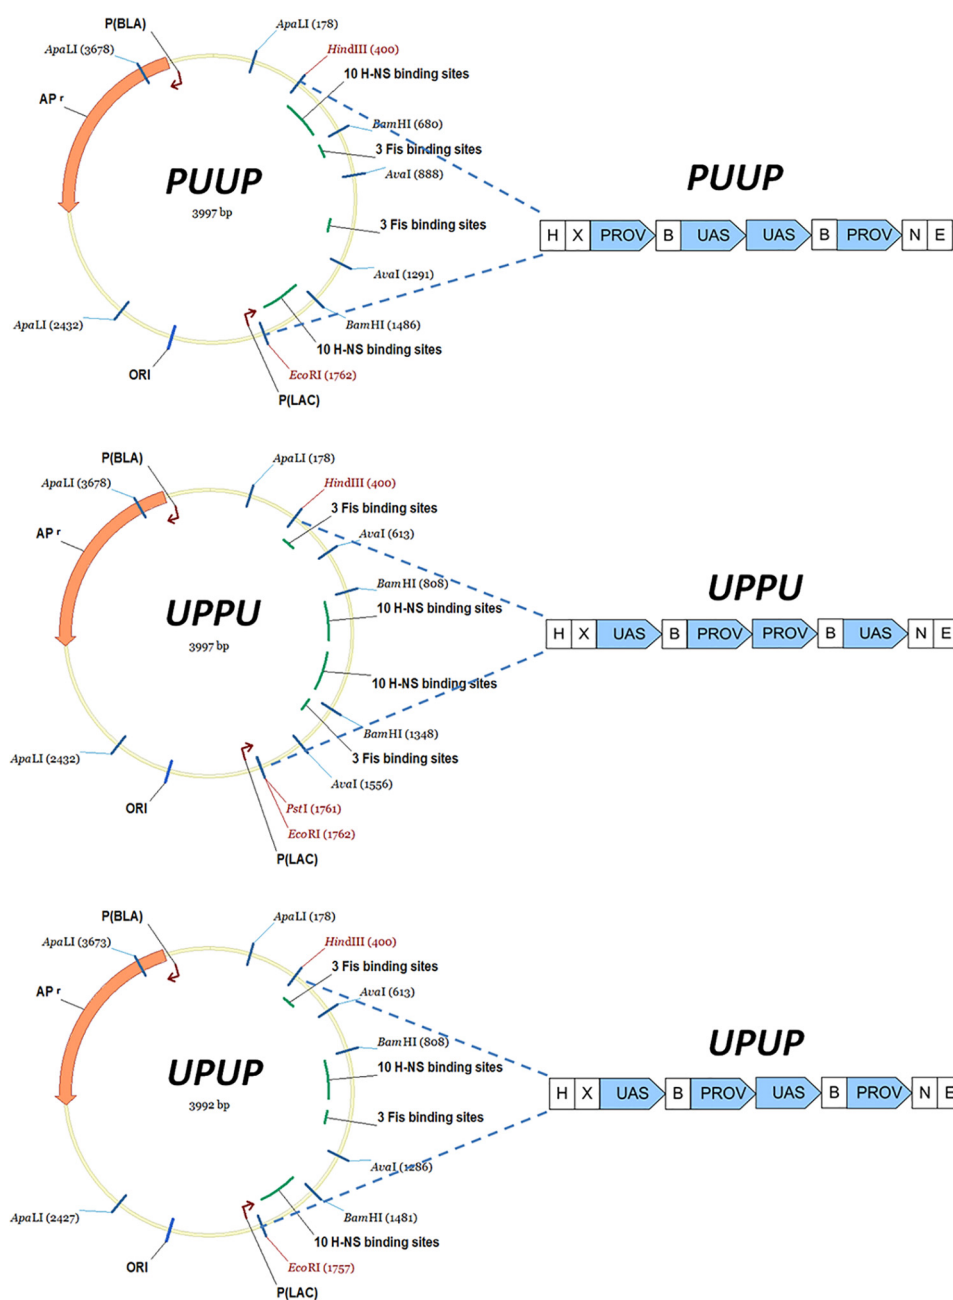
P(BLA)
ApaLI (178)
ApaLI (3678)
HindIII (400)
10 H-NS binding sites
AP r
BamHI (680)
3 Fis binding sites
PUUP
3997 bp
AvaI (888)
PUUP
3 Fis binding sites
H X PROV B UAS UAS B PROV N E
AvaI (1291)
ApaLI (2432)
BamHI (1486)
10 H-NS binding sites
ORI
EcoRI (1762)
P(LAC)

P(BLA)
ApaLI (178)
ApaLI (3678)
HindIII (400)
3 Fis binding sites
AP r
AvaI (613)
BamHI (808)
UPPU
10 H-NS binding sites
UPPU
3997 bp
H X UAS B PROV PROV B UAS N E
10 H-NS binding sites
BamHI (1348)
ApaLI (2432)
3 Fis binding sites
AvaI (1556)
ORI
PstI (1761)
EcoRI (1762)
P(LAC)

P(BLA)
ApaLI (178)
ApaLI (3673)
HindIII (400)
3 Fis binding sites
AP r
AvaI (613)
BamHI (808)
UPUP
10 H-NS binding sites
UPUP
3992 bp
H X UAS B PROV UAS B PROV N E
3 Fis binding sites
AvaI (1286)
ApaLI (2427)
BamHI (1481)
10 H-NS binding sites
ORI
EcoRI (1757)
P(LAC)